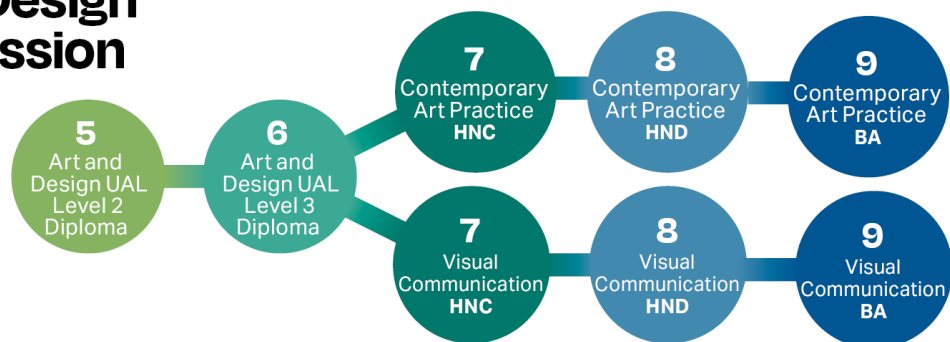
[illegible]esign
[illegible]ssion

5
Art and Design UAL Level 2 Diploma

6
Art and Design UAL Level 3 Diploma

7
Contemporary Art Practice
HNC

8
Contemporary Art Practice
HND

9
Contemporary Art Practice
BA

7
Visual Communication
HNC

8
Visual Communication
HND

9
Visual Communication
BA